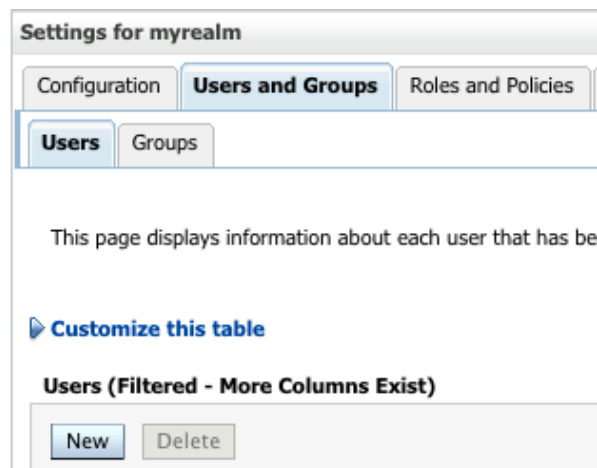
Settings for myrealm

Configuration | Users and Groups | Roles and Policies

Users | Groups

This page displays information about each user that has be

Customize this table

Users (Filtered - More Columns Exist)

New | Delete